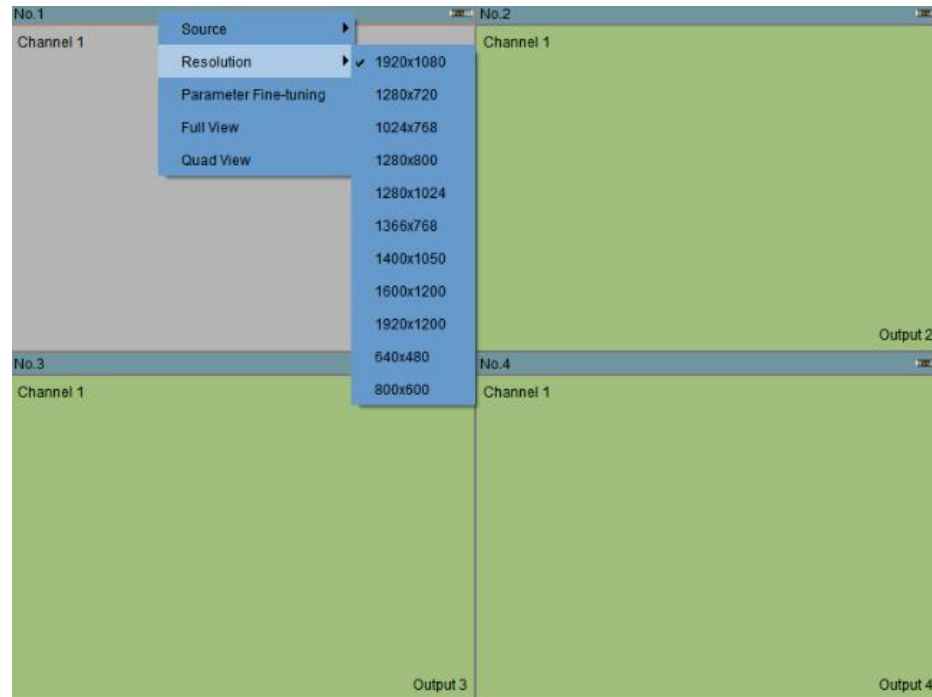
No.1

Channel 1

Source

Resolution

Parameter Fine-tuning

Full View

Quad View

✓ 1920x1080

1280x720

1024x768

1280x800

1280x1024

1366x768

1400x1050

1600x1200

1920x1200

640x480

800x600

No.2

Channel 1

Output 2

No.3

Channel 1

Output 3

No.4

Channel 1

Output 4